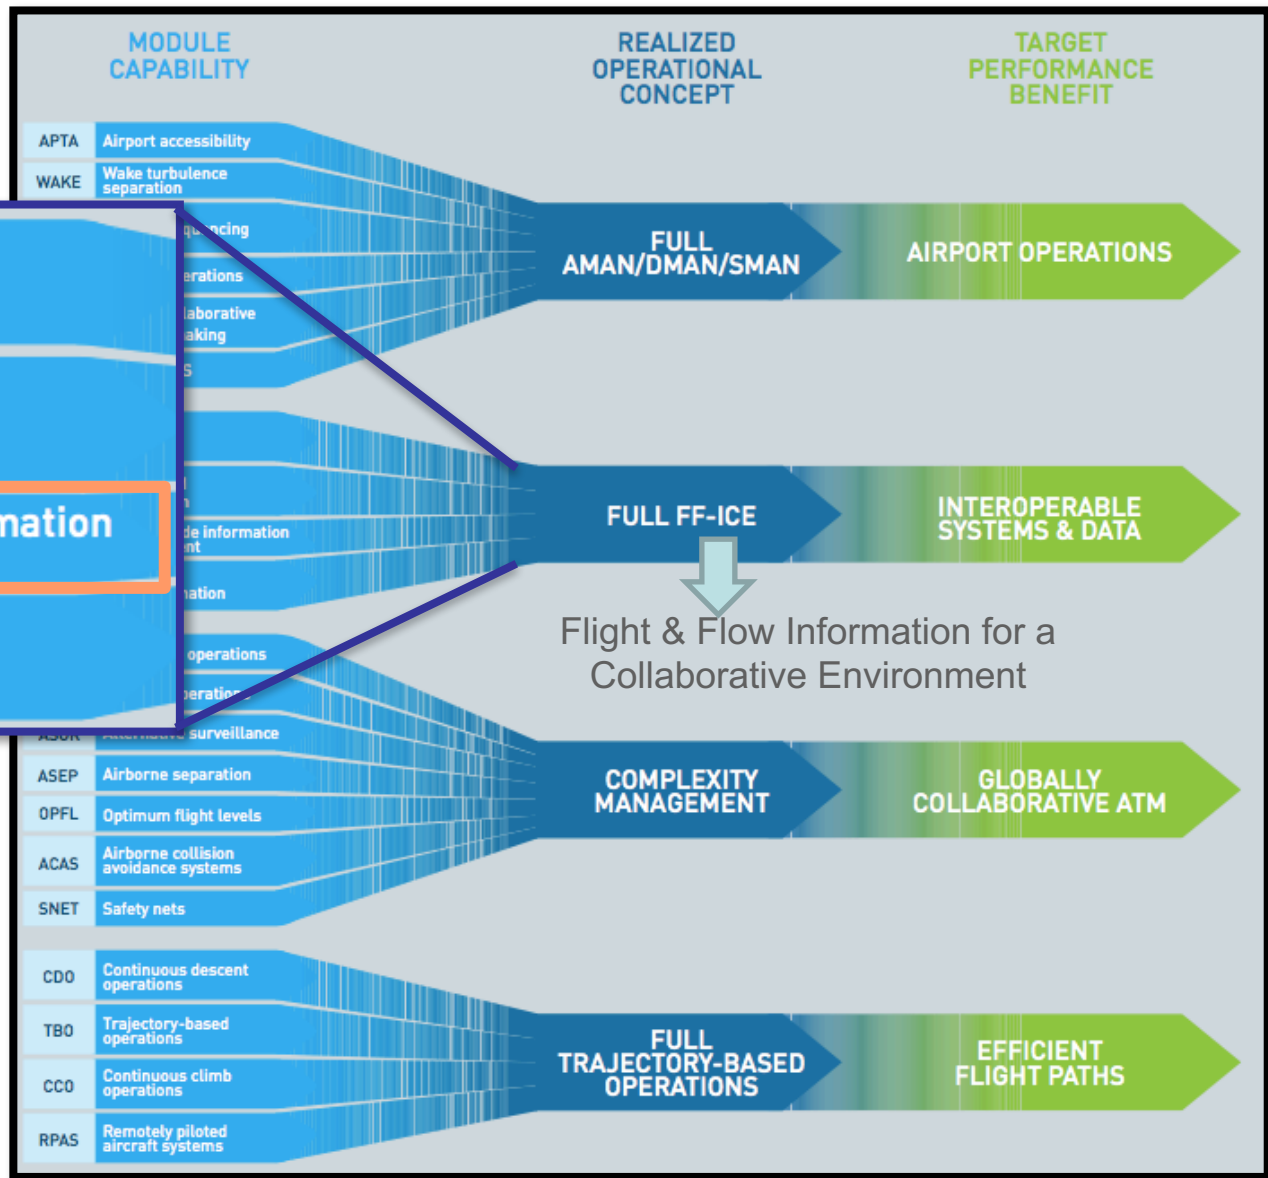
MODULE CAPABILITY

REALIZED OPERATIONAL CONCEPT

TARGET PERFORMANCE BENEFIT

APTA Airport accessibility

WAKE Wake turbulence separation

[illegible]quencing

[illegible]erations

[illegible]laborative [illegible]aking

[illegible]s

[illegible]mation

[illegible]de information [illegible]nt

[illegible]ation

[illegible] operations

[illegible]eration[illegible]

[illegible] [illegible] surveillance

ASEP Airborne separation

OPFL Optimum flight levels

ACAS Airborne collision avoidance systems

SNET Safety nets

CDO Continuous descent operations

TBO Trajectory-based operations

CCO Continuous climb operations

RPAS Remotely piloted aircraft systems

FULL AMAN/DMAN/SMAN

AIRPORT OPERATIONS

FULL FF-ICE

INTEROPERABLE SYSTEMS & DATA

Flight & Flow Information for a Collaborative Environment

COMPLEXITY MANAGEMENT

GLOBALLY COLLABORATIVE ATM

FULL TRAJECTORY-BASED OPERATIONS

EFFICIENT FLIGHT PATHS